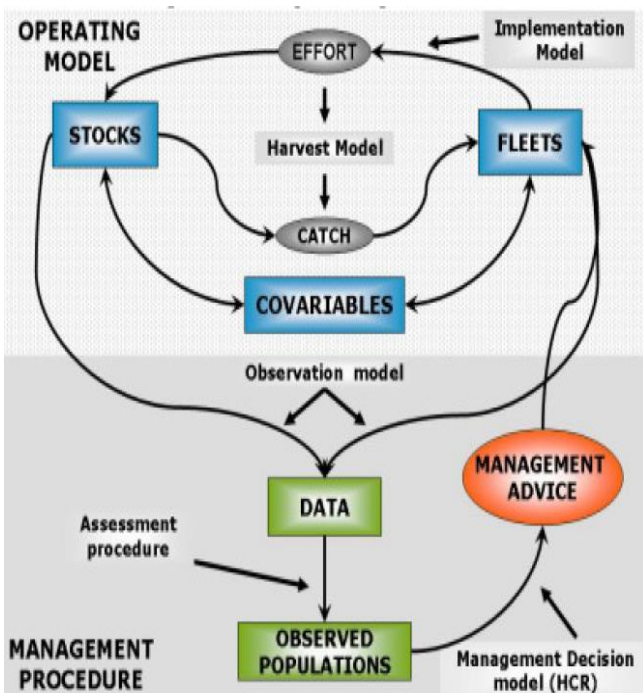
OPERATING MODEL

EFFORT

Implementation Model

STOCKS

Harvest Model

FLEETS

CATCH

COVARIABLES

Observation model

MANAGEMENT ADVICE

DATA

Assessment procedure

OBSERVED POPULATIONS

MANAGEMENT PROCEDURE

Management Decision model (HCR)